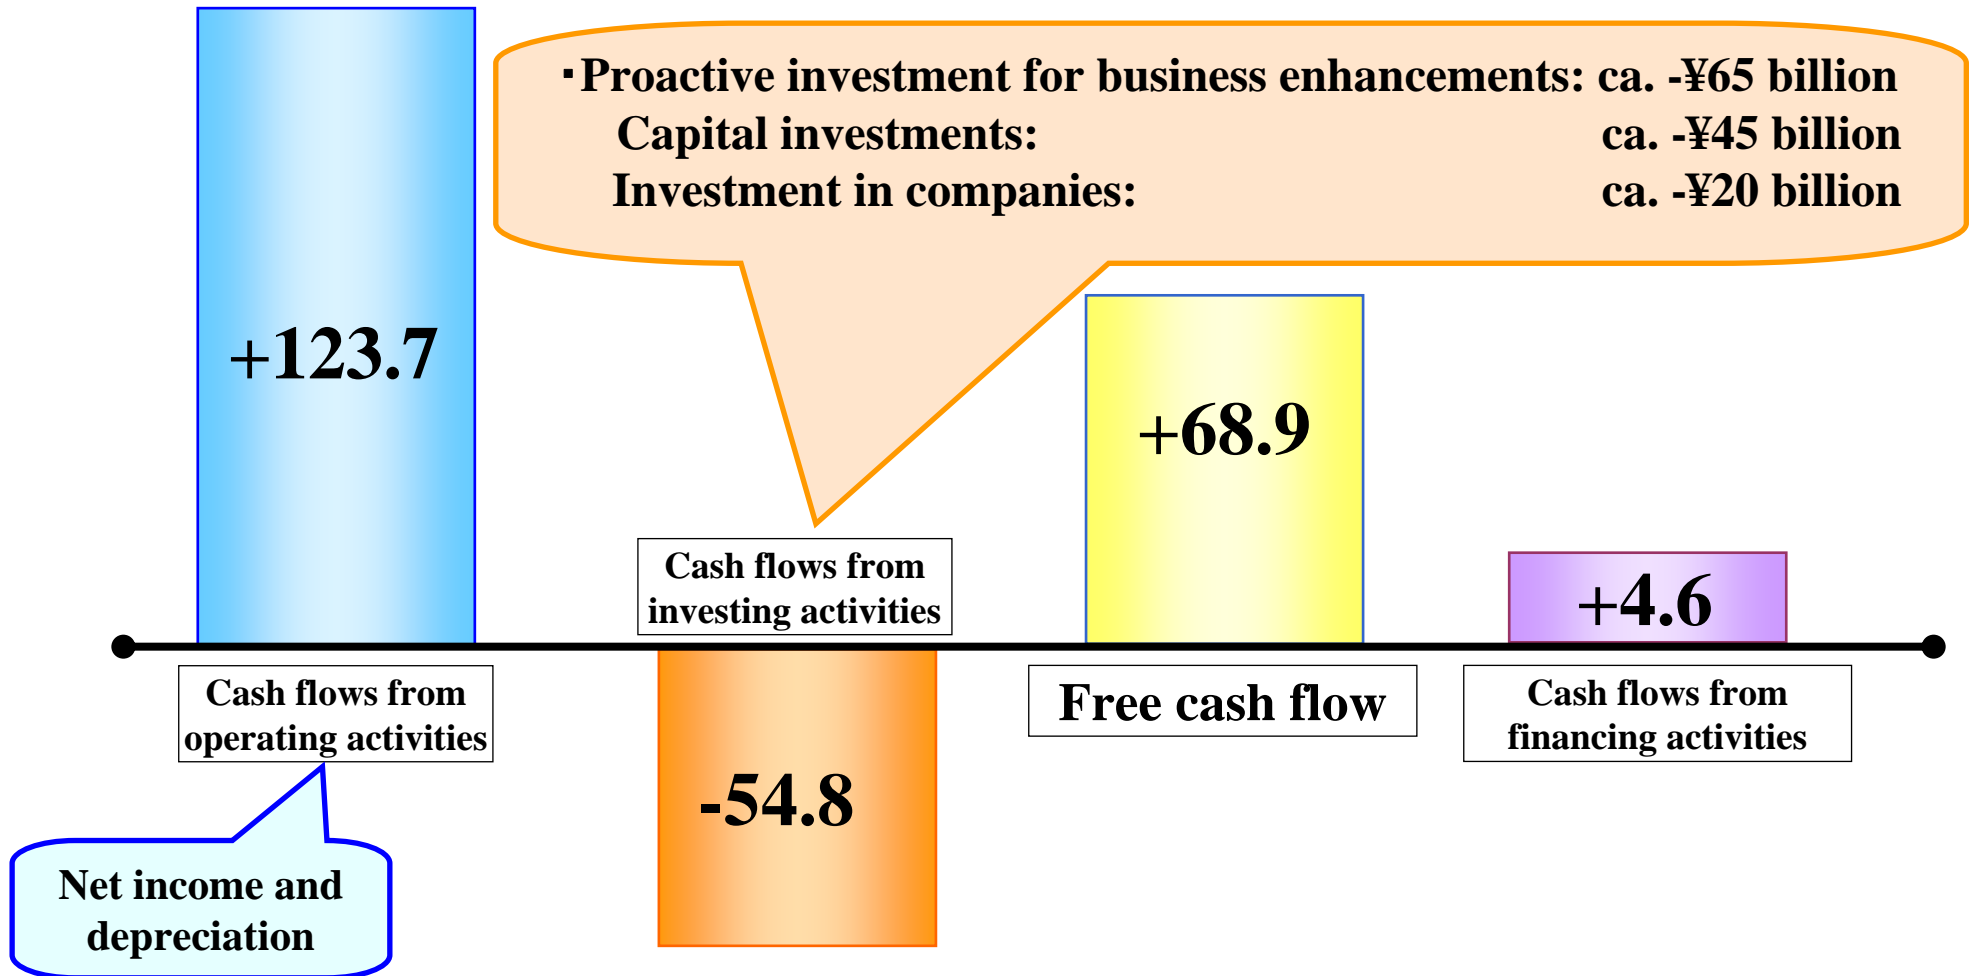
+123.7

·Proactive investment for business enhancements: ca. -¥65 billion
Capital investments: ca. -¥45 billion
Investment in companies: ca. -¥20 billion

+68.9

Cash flows from investing activities

+4.6

Cash flows from operating activities

-54.8

Free cash flow

Cash flows from financing activities

Net income and depreciation